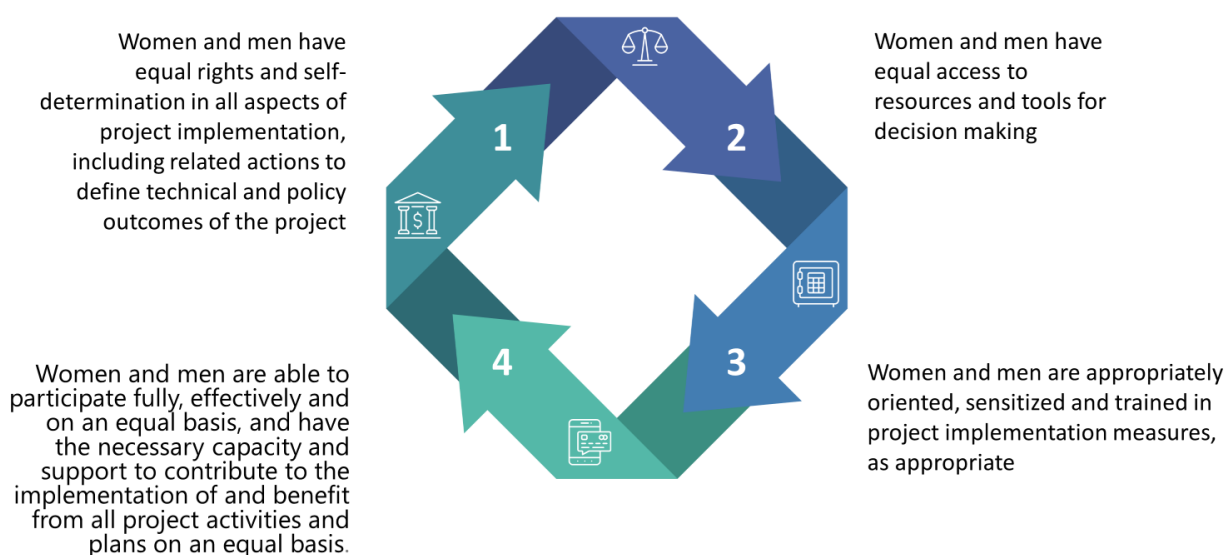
Women and men have equal rights and self-determination in all aspects of project implementation, including related actions to define technical and policy outcomes of the project

1

2

Women and men have equal access to resources and tools for decision making

4

3

Women and men are able to participate fully, effectively and on an equal basis, and have the necessary capacity and support to contribute to the implementation of and benefit from all project activities and plans on an equal basis.

Women and men are appropriately oriented, sensitized and trained in project implementation measures, as appropriate